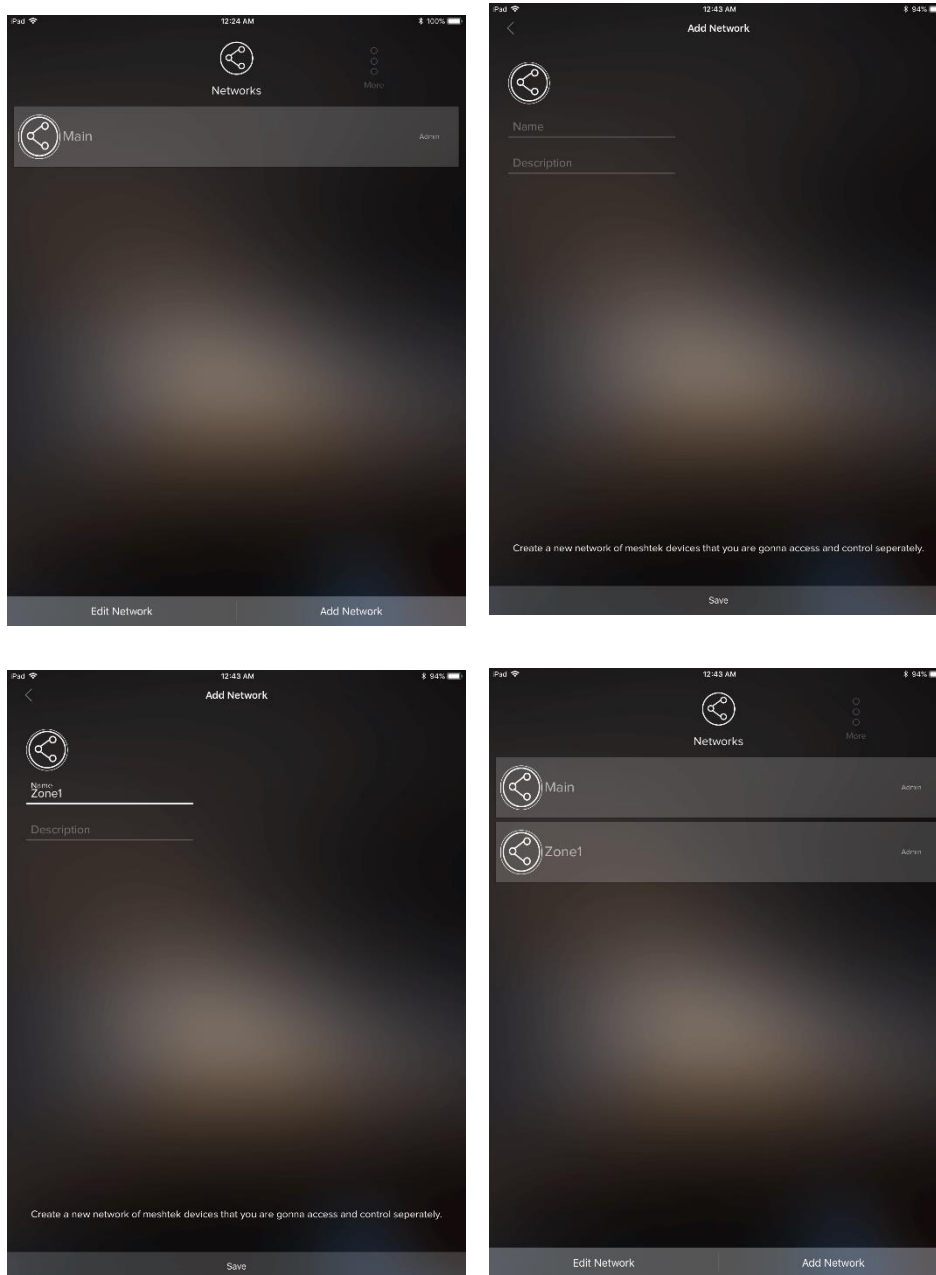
iPad 12:24 AM 100%

Networks

More

Main Admin

Edit Network Add Network

iPad 12:43 AM 94%

Add Network

Name

Description

Create a new network of meshtek devices that you are gonna access and control seperately.

Save

iPad 12:43 AM 94%

Add Network

Name
Zone1

Description

Create a new network of meshtek devices that you are gonna access and control seperately.

Save

iPad 12:43 AM 94%

Networks

More

Main Admin

Zone1 Admin

Edit Network Add Network